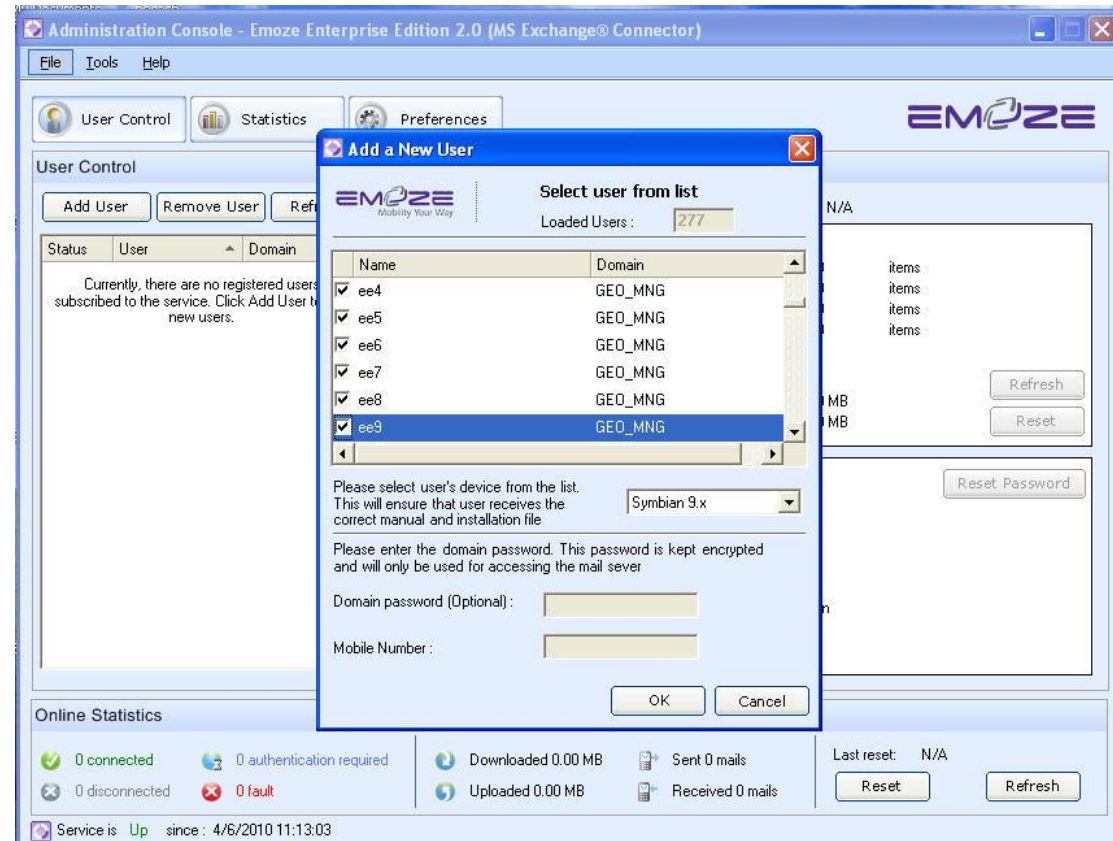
Administration Console - Emoze Enterprise Edition 2.0 (MS Exchange® Connector)

File Tools Help

User Control Statistics Preferences

EMOZE

User Control

Add User Remove User Ref

Status User Domain

Currently, there are no registered users subscribed to the service. Click Add User t new users.

Add a New User

EMOZE Mobility Your Way

Select user from list

Loaded Users : 277

| Name | Domain |
|---|---|
| ee4 | GEO_MNG |
| ee5 | GEO_MNG |
| ee6 | GEO_MNG |
| ee7 | GEO_MNG |
| ee8 | GEO_MNG |
| ee9 | GEO_MNG |

Please select user's device from the list. This will ensure that user receives the correct manual and installation file

Symbian 9.x

Please enter the domain password. This password is kept encrypted and will only be used for accessing the mail sever

Domain password (Optional) :

Mobile Number :

OK Cancel

N/A

items
items
items
items

MB
MB

Refresh
Reset

Reset Password

n

Online Statistics

0 connected
0 disconnected
0 authentication required
0 fault
Downloaded 0.00 MB
Uploaded 0.00 MB
Sent 0 mails
Received 0 mails

Last reset: N/A
Reset Refresh

Service is Up since : 4/6/2010 11:13:03